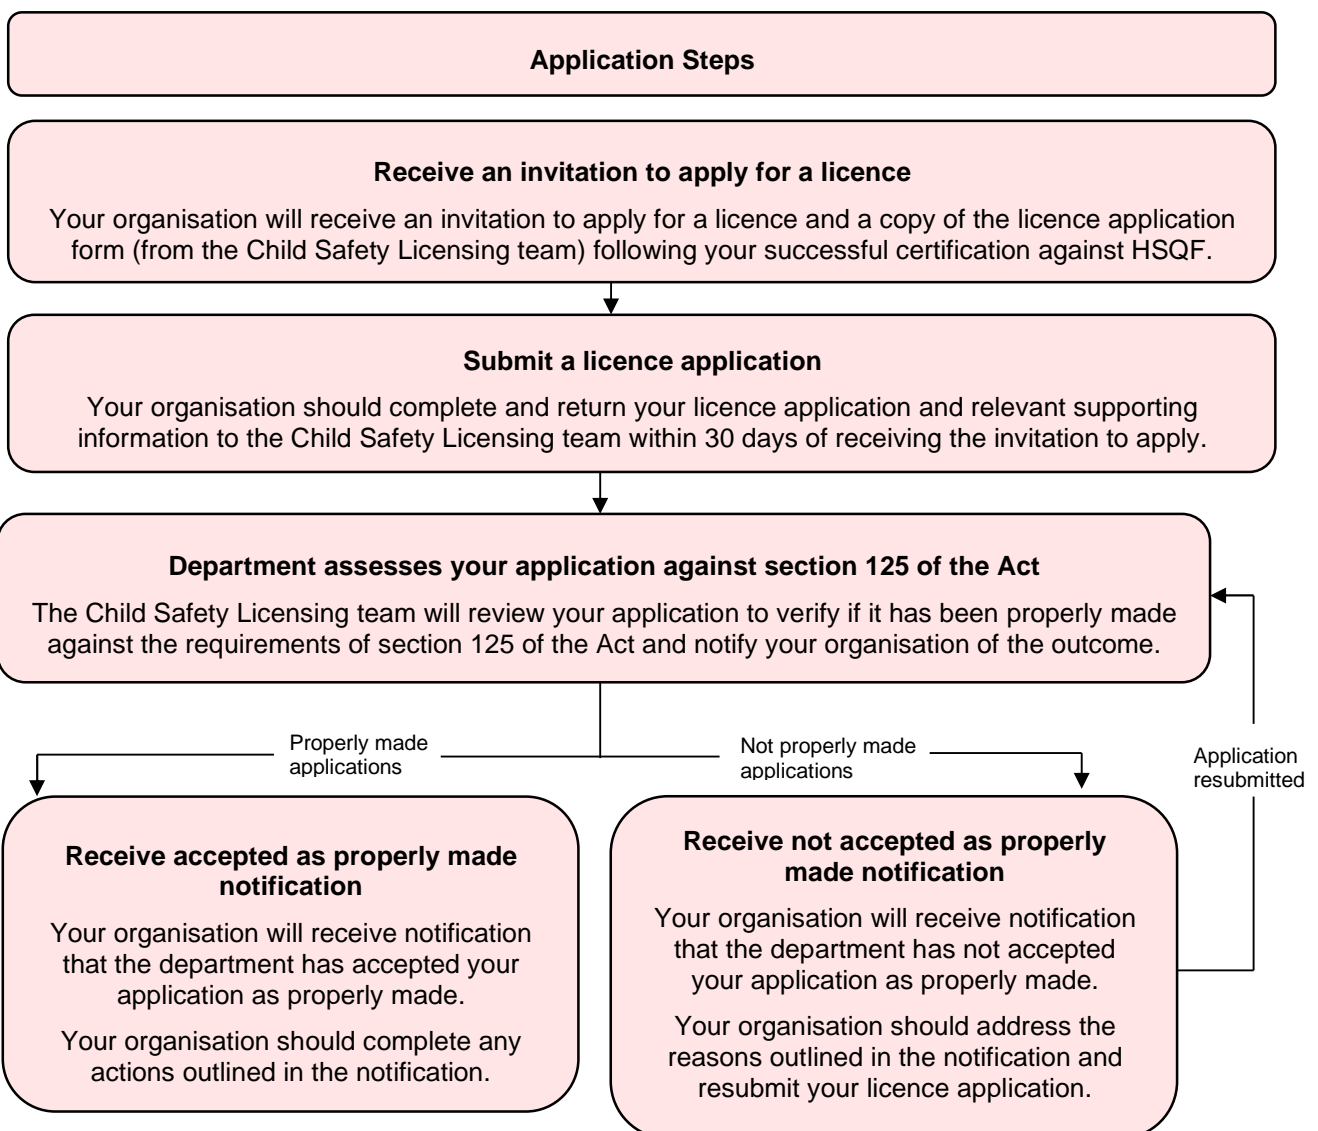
Application Steps

Receive an invitation to apply for a licence

Your organisation will receive an invitation to apply for a licence and a copy of the licence application form (from the Child Safety Licensing team) following your successful certification against HSQF.

Submit a licence application

Your organisation should complete and return your licence application and relevant supporting information to the Child Safety Licensing team within 30 days of receiving the invitation to apply.

Department assesses your application against section 125 of the Act

The Child Safety Licensing team will review your application to verify if it has been properly made against the requirements of section 125 of the Act and notify your organisation of the outcome.

Properly made applications

Not properly made applications

Application resubmitted

Receive accepted as properly made notification

Your organisation will receive notification that the department has accepted your application as properly made.

Your organisation should complete any actions outlined in the notification.

Receive not accepted as properly made notification

Your organisation will receive notification that the department has not accepted your application as properly made.

Your organisation should address the reasons outlined in the notification and resubmit your licence application.